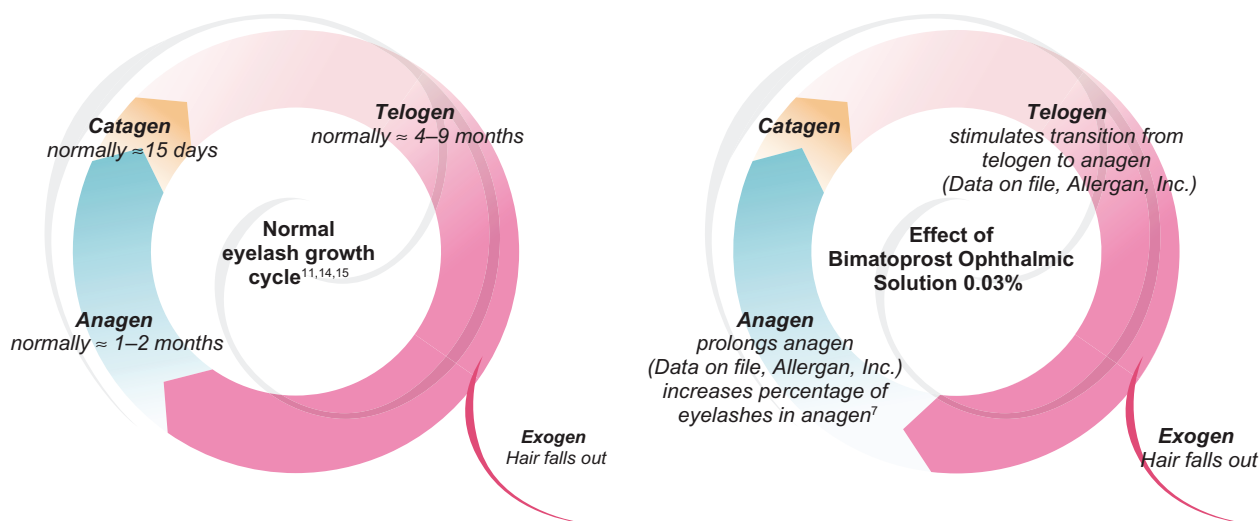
Catagen
normally ≈15 days

Telogen
normally ≈ 4–9 months

Normal eyelash growth cycle$^{11,14,15}$

Anagen
normally ≈ 1–2 months

Exogen
Hair falls out

Catagen

Telogen
stimulates transition from telogen to anagen
(Data on file, Allergan, Inc.)

Effect of Bimatoprost Ophthalmic Solution 0.03%

Anagen
prolongs anagen
(Data on file, Allergan, Inc.)
increases percentage of eyelashes in anagen$^{7}$

Exogen
Hair falls out